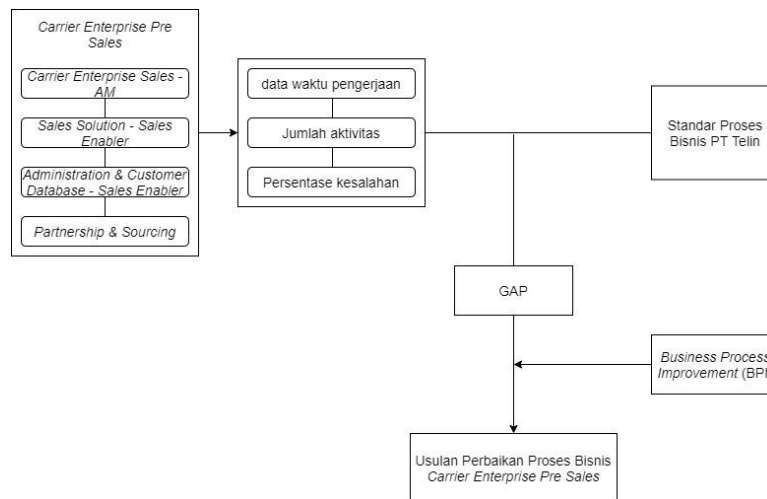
Carrier Enterprise Pre Sales

Carrier Enterprise Sales - AM

Sales Solution - Sales Enabler

Administration & Customer Database - Sales Enabler

Partnership & Sourcing

data waktu pengerjaan

Jumlah aktivitas

Persentase kesalahan

Standar Proses Bisnis PT Telin

GAP

Business Process Improvement (BP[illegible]

Usulan Perbaikan Proses Bisnis Carrier Enterprise Pre Sales